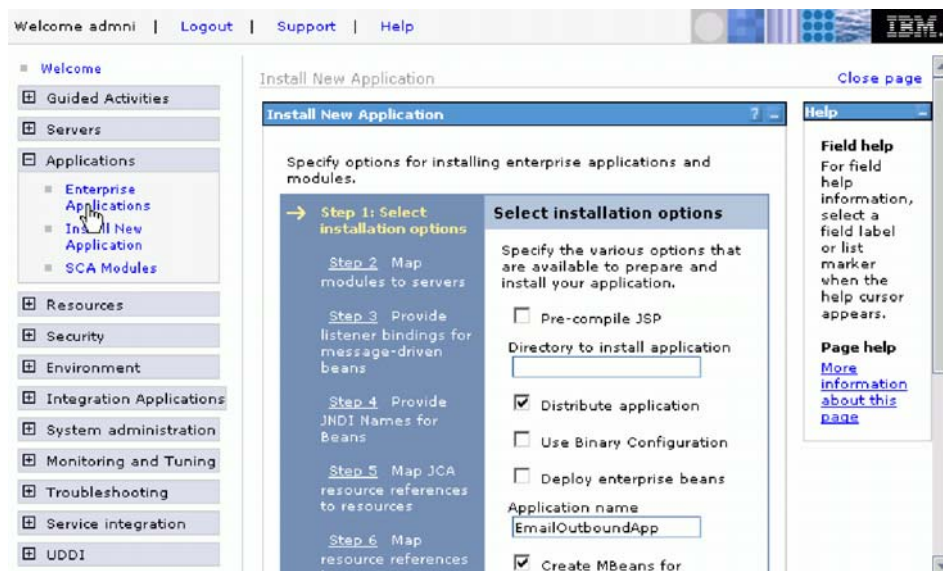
Welcome admni | Logout | Support | Help

IBM.

Welcome
Guided Activities
Servers
Applications
Enterprise Applications
Install New Application
SCA Modules
Resources
Security
Environment
Integration Applications
System administration
Monitoring and Tuning
Troubleshooting
Service integration
UDDI

Install New Application

Close page

Install New Application

Specify options for installing enterprise applications and modules.

→ Step 1: Select installation options

Step 2 Map modules to servers

Step 3 Provide listener bindings for message-driven beans

Step 4 Provide JNDI Names for Beans

Step 5 Map JCA resource references to resources

Step 6 Map resource references

Select installation options

Specify the various options that are available to prepare and install your application.

Pre-compile JSP

Directory to install application

Distribute application

Use Binary Configuration

Deploy enterprise beans

Application name
EmailOutboundApp

Create MBeans for

Help

Field help
For field help information, select a field label or list marker when the help cursor appears.

Page help
More information about this page